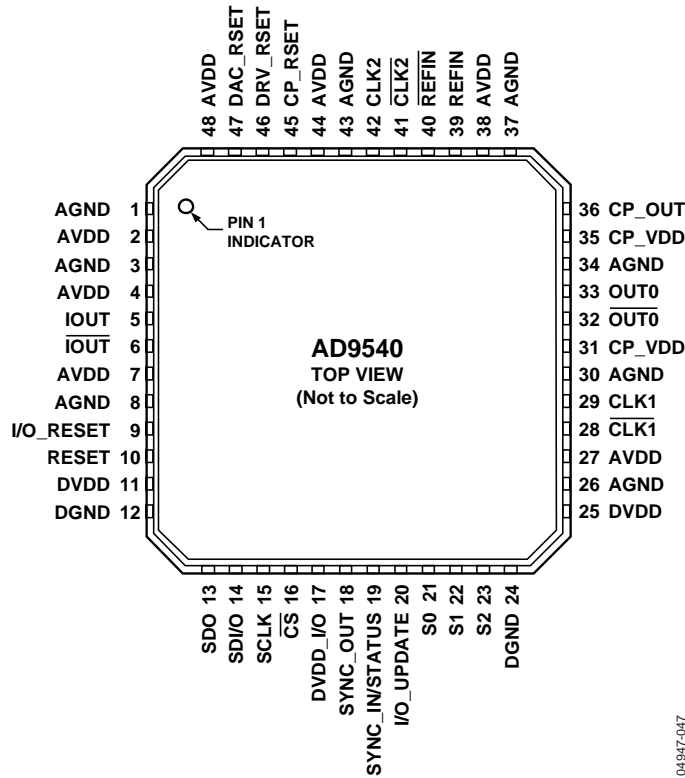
48 AVDD
47 DAC_RSET
46 DRV_RSET
45 CP_RSET
44 AVDD
43 AGND
42 CLK2
41 $\overline{\text{CLK2}}$
40 $\overline{\text{REFIN}}$
39 REFIN
38 AVDD
37 AGND

AGND 1
AVDD 2
AGND 3
AVDD 4
IOUT 5
$\overline{\text{IOUT}}$ 6
AVDD 7
AGND 8
I/O_RESET 9
RESET 10
DVDD 11
DGND 12

PIN 1 INDICATOR

AD9540
TOP VIEW
(Not to Scale)

36 CP_OUT
35 CP_VDD
34 AGND
33 OUT0
32 $\overline{\text{OUT0}}$
31 CP_VDD
30 AGND
29 CLK1
28 $\overline{\text{CLK1}}$
27 AVDD
26 AGND
25 DVDD

SDO 13
SDI/O 14
SCLK 15
$\overline{\text{CS}}$ 16
DVDD_I/O 17
SYNC_OUT 18
SYNC_IN/STATUS 19
I/O_UPDATE 20
S0 21
S1 22
S2 23
DGND 24

04947-047